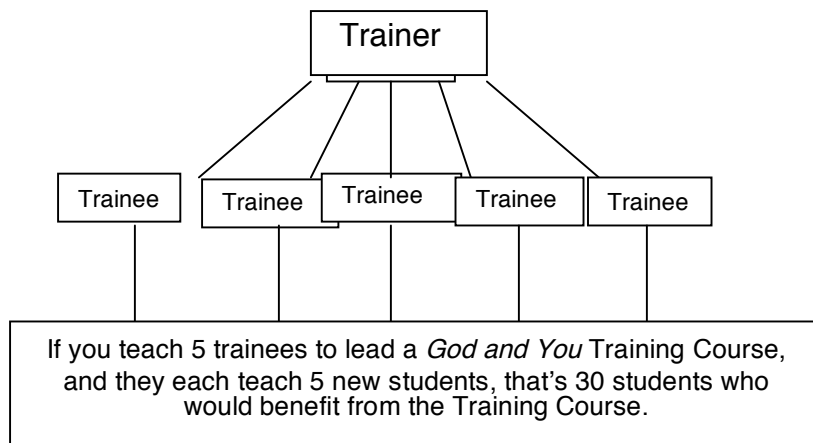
Trainer

Trainee

Trainee

Trainee

Trainee

Trainee

If you teach 5 trainees to lead a *God and You* Training Course, and they each teach 5 new students, that’s 30 students who would benefit from the Training Course.